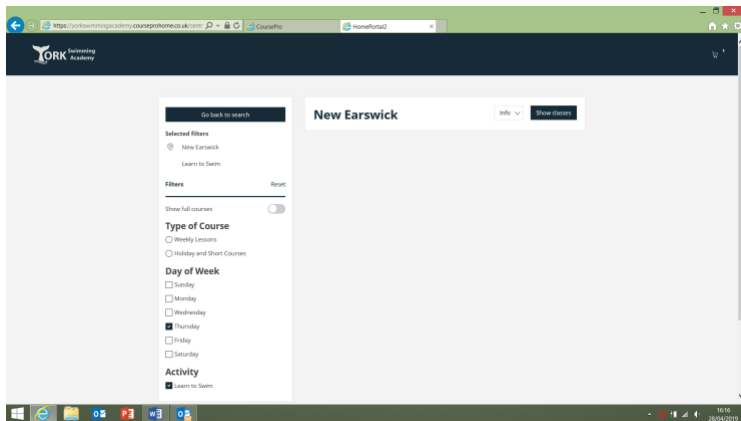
https://yorkswimmingacademy.courseprohome.co.uk/centr

CoursePro

HomePortal2

YORK Swimming Academy

Go back to search

Selected filters

New Earswick

Learn to Swim

Filters

Reset

Show full courses

Type of Course

Weekly Lessons

Holiday and Short Courses

Day of Week

Sunday

Monday

Wednesday

Thursday

Friday

Saturday

Activity

Learn to Swim

New Earswick

Info

Show classes

16:16
28/04/2019